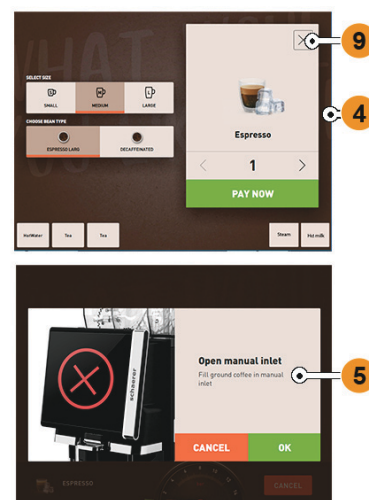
9

4

SELECT SIZE

SMALL

MEDIUM

LARGE

CHOOSE BEAN TYPE

ESPRESSO LARG

DECAFFEINATED

Espresso

<

1

>

PAY NOW

HotWater

Tea

Tea

Steam

Hot milk

Open manual inlet

Fill ground coffee in manual inlet

5

schaerer

CANCEL

OK

ESPRESSO

CANCEL